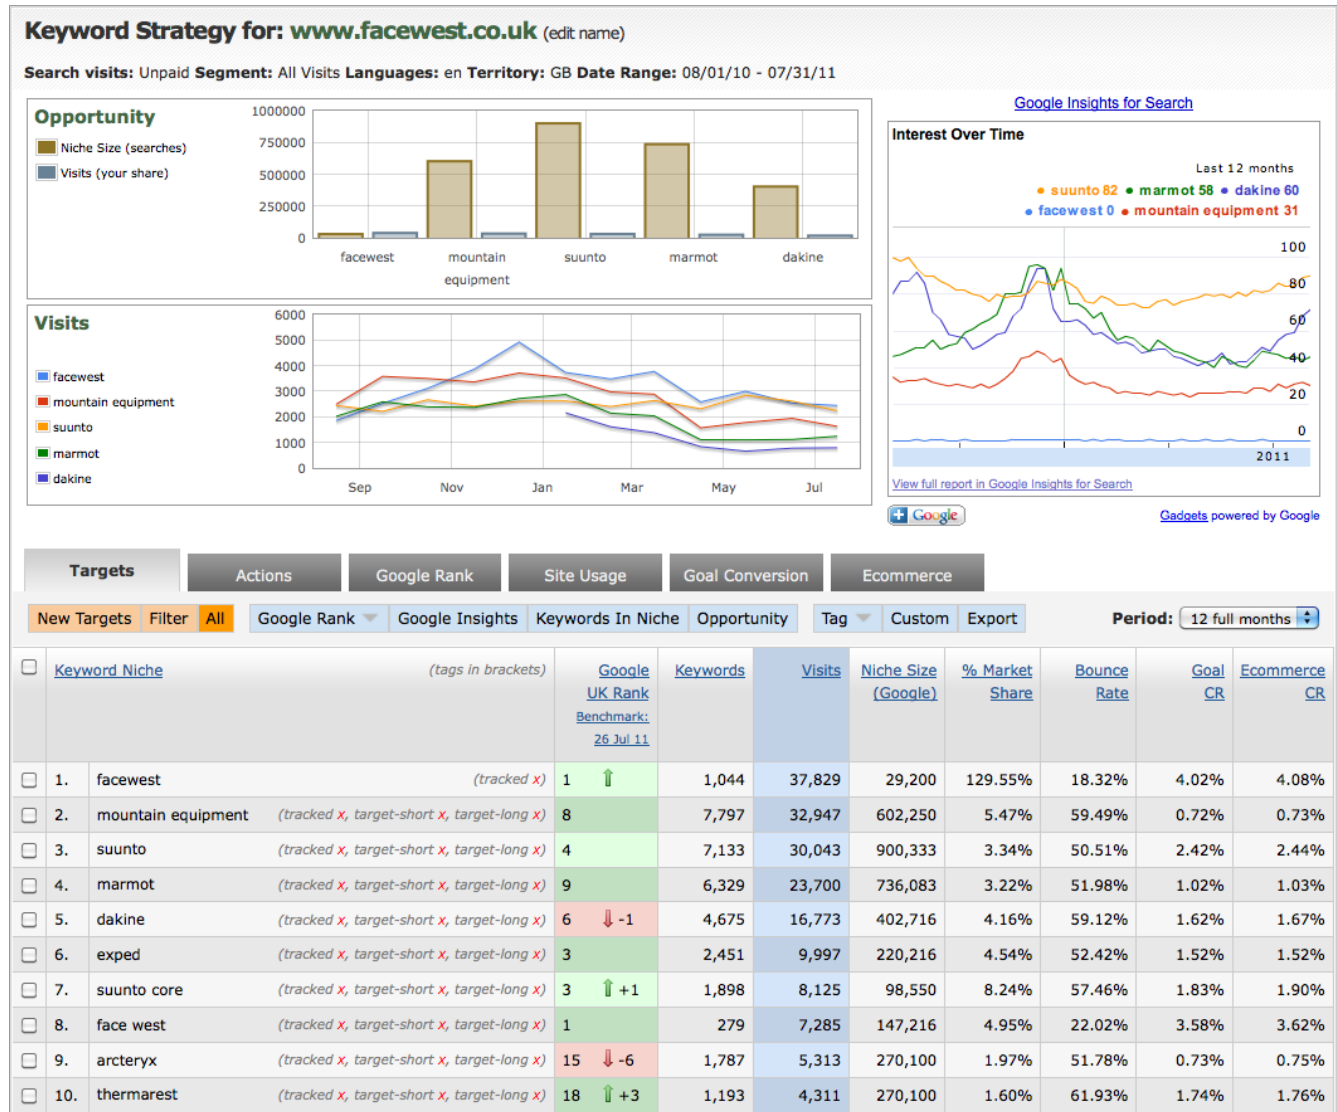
Keyword Strategy for: www.facewest.co.uk (edit name)

Search visits: Unpaid Segment: All Visits Languages: en Territory: GB Date Range: 08/01/10 - 07/31/11

Opportunity

Niche Size (searches)
Visits (your share)

1000000
750000
500000
250000
0

facewest
mountain equipment
suunto
marmot
dakine

Visits

facewest
mountain equipment
suunto
marmot
dakine

6000
5000
4000
3000
2000
1000
0

Sep
Nov
Jan
Mar
May
Jul

Google Insights for Search

Interest Over Time

Last 12 months
• suunto 82 • marmot 58 • dakine 60
• facewest 0 • mountain equipment 31

100
80
60
40
20
0

2011

View full report in Google Insights for Search

Google

Gadgets powered by Google

Targets | Actions | Google Rank | Site Usage | Goal Conversion | Ecommerce

New Targets | Filter | All | Google Rank | Google Insights | Keywords In Niche | Opportunity | Tag | Custom | Export | Period: 12 full months

| | Keyword Niche (tags in brackets) | | Google UK Rank Benchmark: 26 Jul 11 | Keywords | Visits | Niche Size (Google) | % Market Share | Bounce Rate | Goal CR | Ecommerce CR |
|---|---|---|---|---|---|---|---|---|---|---|
| ☐ | 1. | facewest (tracked x) | 1 ↑ | 1,044 | 37,829 | 29,200 | 129.55% | 18.32% | 4.02% | 4.08% |
| ☐ | 2. | mountain equipment (tracked x, target-short x, target-long x) | 8 | 7,797 | 32,947 | 602,250 | 5.47% | 59.49% | 0.72% | 0.73% |
| ☐ | 3. | suunto (tracked x, target-short x, target-long x) | 4 | 7,133 | 30,043 | 900,333 | 3.34% | 50.51% | 2.42% | 2.44% |
| ☐ | 4. | marmot (tracked x, target-short x, target-long x) | 9 | 6,329 | 23,700 | 736,083 | 3.22% | 51.98% | 1.02% | 1.03% |
| ☐ | 5. | dakine (tracked x, target-short x, target-long x) | 6 ↓ -1 | 4,675 | 16,773 | 402,716 | 4.16% | 59.12% | 1.62% | 1.67% |
| ☐ | 6. | exped (tracked x, target-short x, target-long x) | 3 | 2,451 | 9,997 | 220,216 | 4.54% | 52.42% | 1.52% | 1.52% |
| ☐ | 7. | suunto core (tracked x, target-short x, target-long x) | 3 ↑ +1 | 1,898 | 8,125 | 98,550 | 8.24% | 57.46% | 1.83% | 1.90% |
| ☐ | 8. | face west (tracked x, target-short x, target-long x) | 1 | 279 | 7,285 | 147,216 | 4.95% | 22.02% | 3.58% | 3.62% |
| ☐ | 9. | arcteryx (tracked x, target-short x, target-long x) | 15 ↓ -6 | 1,787 | 5,313 | 270,100 | 1.97% | 51.78% | 0.73% | 0.75% |
| ☐ | 10. | thermarest (tracked x, target-short x, target-long x) | 18 ↑ +3 | 1,193 | 4,311 | 270,100 | 1.60% | 61.93% | 1.74% | 1.76% |